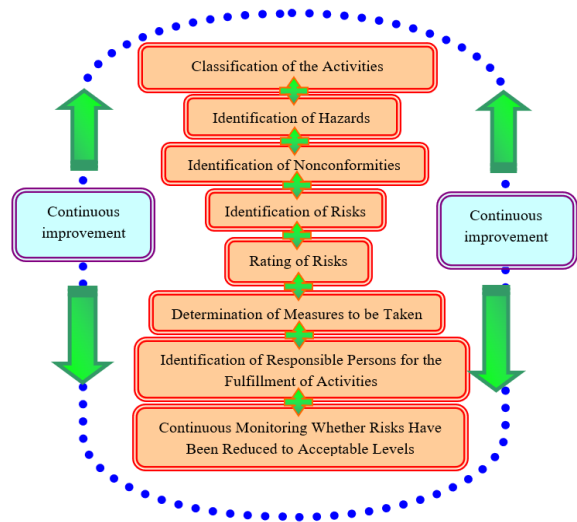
Classification of the Activities

Identification of Hazards

Identification of Nonconformities

Identification of Risks

Rating of Risks

Determination of Measures to be Taken

Identification of Responsible Persons for the Fulfillment of Activities

Continuous Monitoring Whether Risks Have Been Reduced to Acceptable Levels

Continuous improvement

Continuous improvement